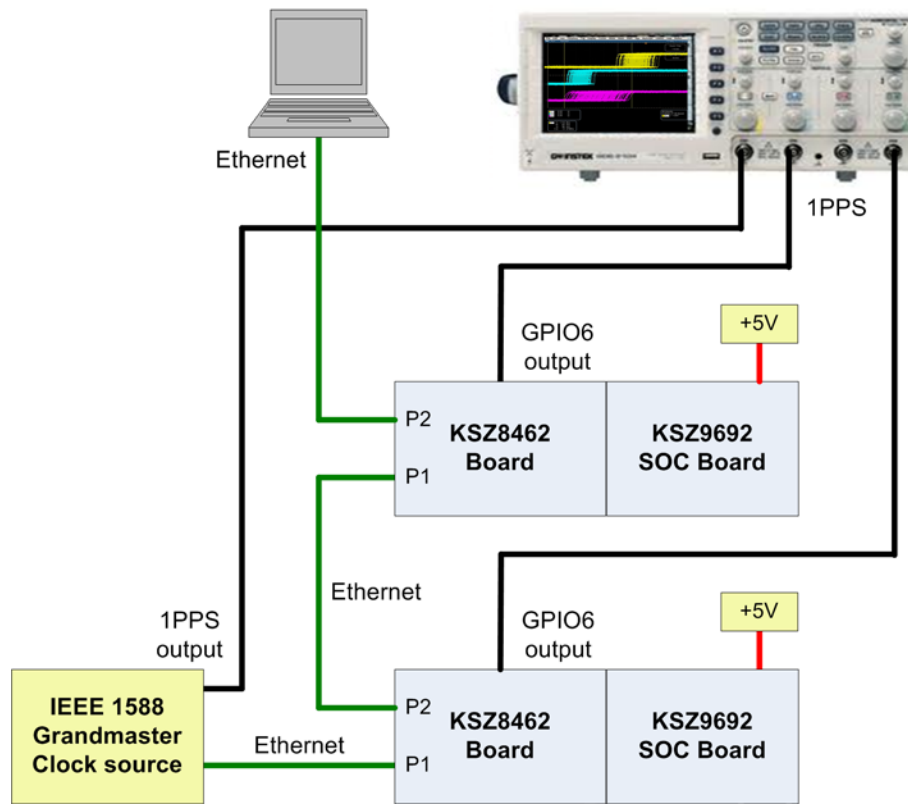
GW INSTEK

Ethernet

1PPS

GPIO6 output

+5V

P2
P1
KSZ8462 Board

KSZ9692 SOC Board

Ethernet

1PPS output

GPIO6 output

+5V

IEEE 1588 Grandmaster Clock source

Ethernet

P2
P1
KSZ8462 Board

KSZ9692 SOC Board